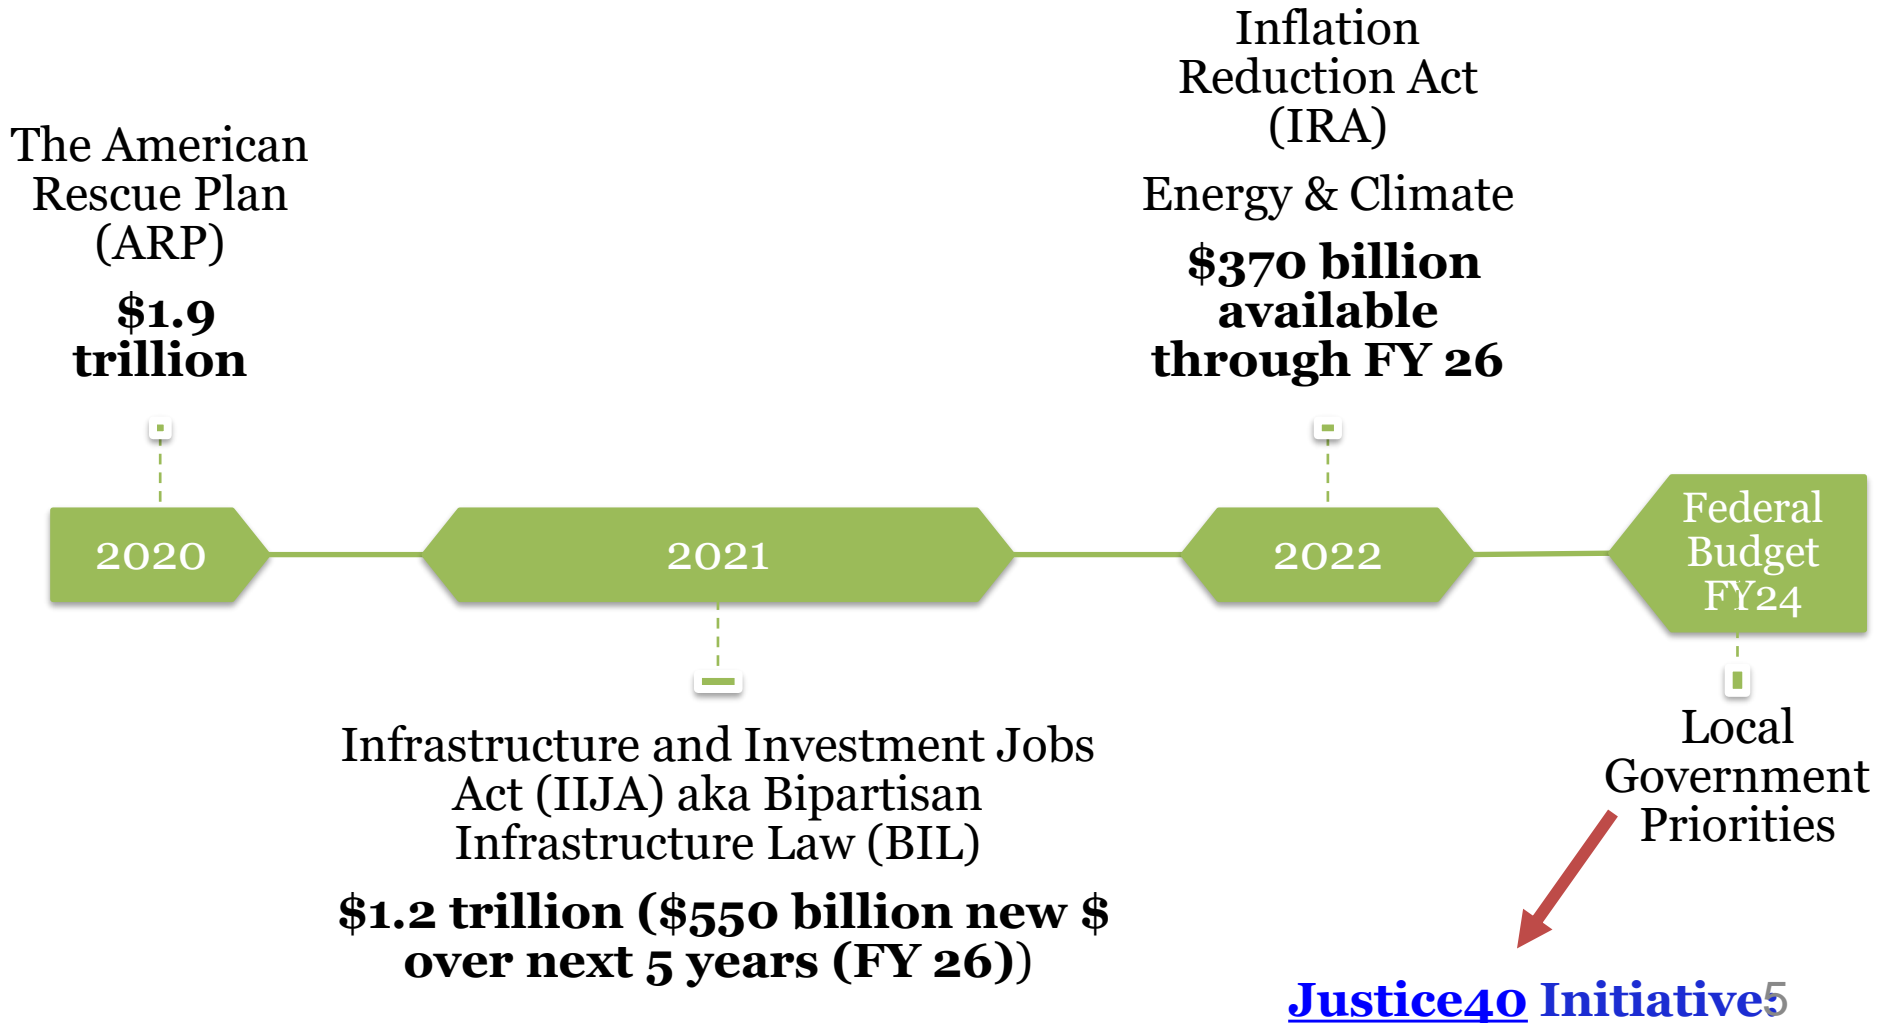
The American Rescue Plan (ARP)

$1.9 trillion

Inflation Reduction Act (IRA)

Energy & Climate

$370 billion available through FY 26

2020

2021

2022

Federal Budget FY24

Infrastructure and Investment Jobs Act (IIJA) aka Bipartisan Infrastructure Law (BIL)

$1.2 trillion ($550 billion new $ over next 5 years (FY 26))

Local Government Priorities

Justice40 Initiative

5